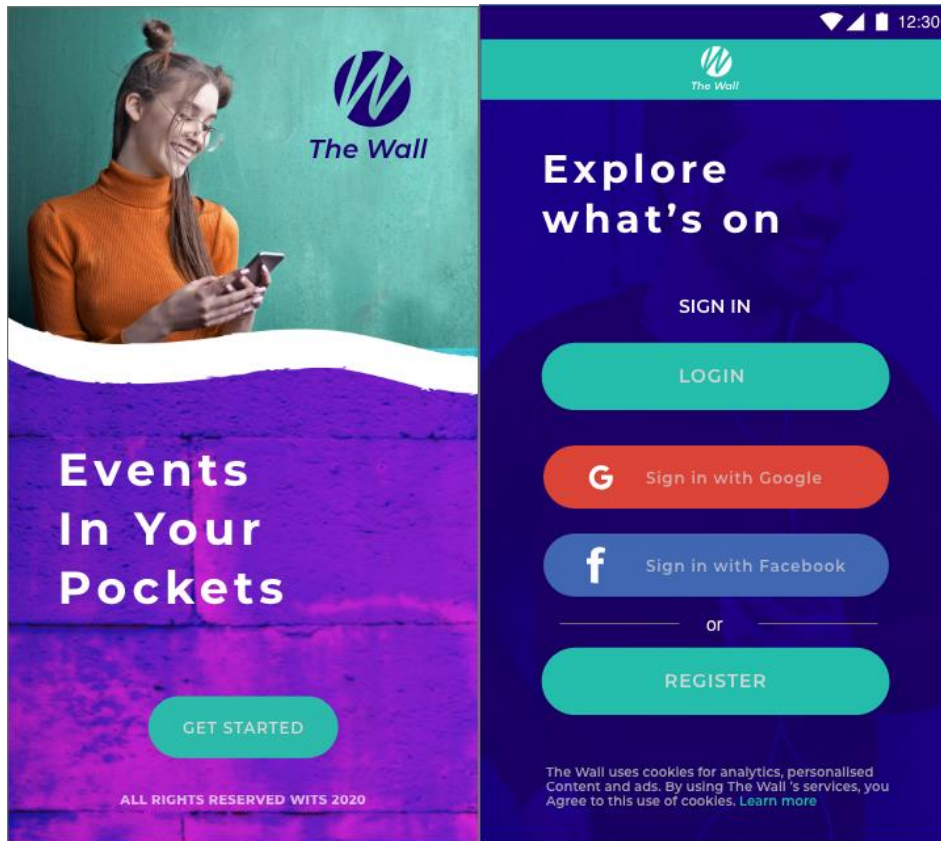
The Wall

Events In Your Pockets

GET STARTED

ALL RIGHTS RESERVED WITS 2020

12:30

The Wall

Explore what's on

SIGN IN

LOGIN

Sign in with Google

Sign in with Facebook

or

REGISTER

The Wall uses cookies for analytics, personalised Content and ads. By using The Wall 's services, you Agree to this use of cookies. Learn more